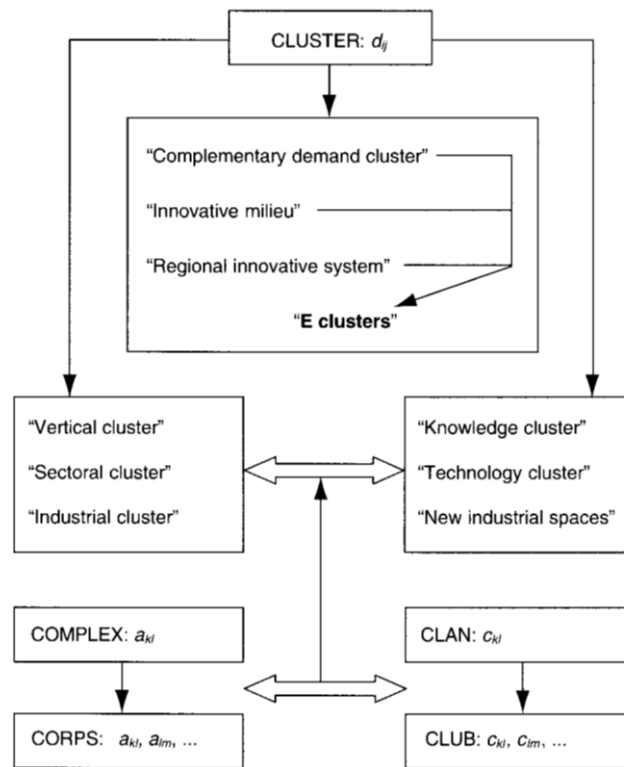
CLUSTER: $d_{ij}$

"Complementary demand cluster"

"Innovative milieu"

"Regional innovative system"

"E clusters"

"Vertical cluster"

"Sectoral cluster"

"Industrial cluster"

"Knowledge cluster"

"Technology cluster"

"New industrial spaces"

COMPLEX: $a_{kl}$

CLAN: $c_{kl}$

CORPS: $a_{kl}$, $a_{lm}$, ...

CLUB: $c_{kl}$, $c_{lm}$, ...